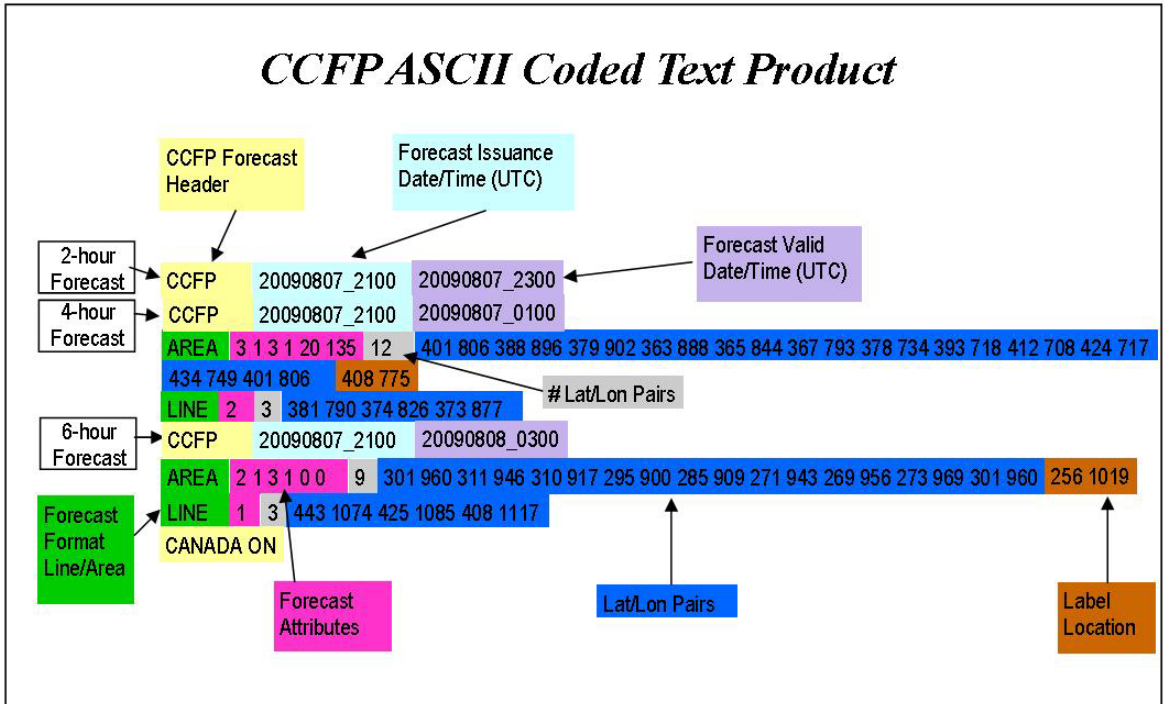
CCFP ASCII Coded Text Product

CCFP Forecast Header

Forecast Issuance Date/Time (UTC)

Forecast Valid Date/Time (UTC)

2-hour Forecast

CCFP 20090807_2100 20090807_2300

4-hour Forecast

CCFP 20090807_2100 20090807_0100

AREA 3 1 3 1 20 135 12 401 806 388 896 379 902 363 888 365 844 367 793 378 734 393 718 412 708 424 717 434 749 401 806 408 775

# Lat/Lon Pairs

LINE 2 3 381 790 374 826 373 877

6-hour Forecast

CCFP 20090807_2100 20090808_0300

AREA 2 1 3 1 0 0 9 301 960 311 946 310 917 295 900 285 909 271 943 269 956 273 969 301 960 256 1019

LINE 1 3 443 1074 425 1085 408 1117

CANADA ON

Forecast Format Line/Area

Forecast Attributes

Lat/Lon Pairs

Label Location